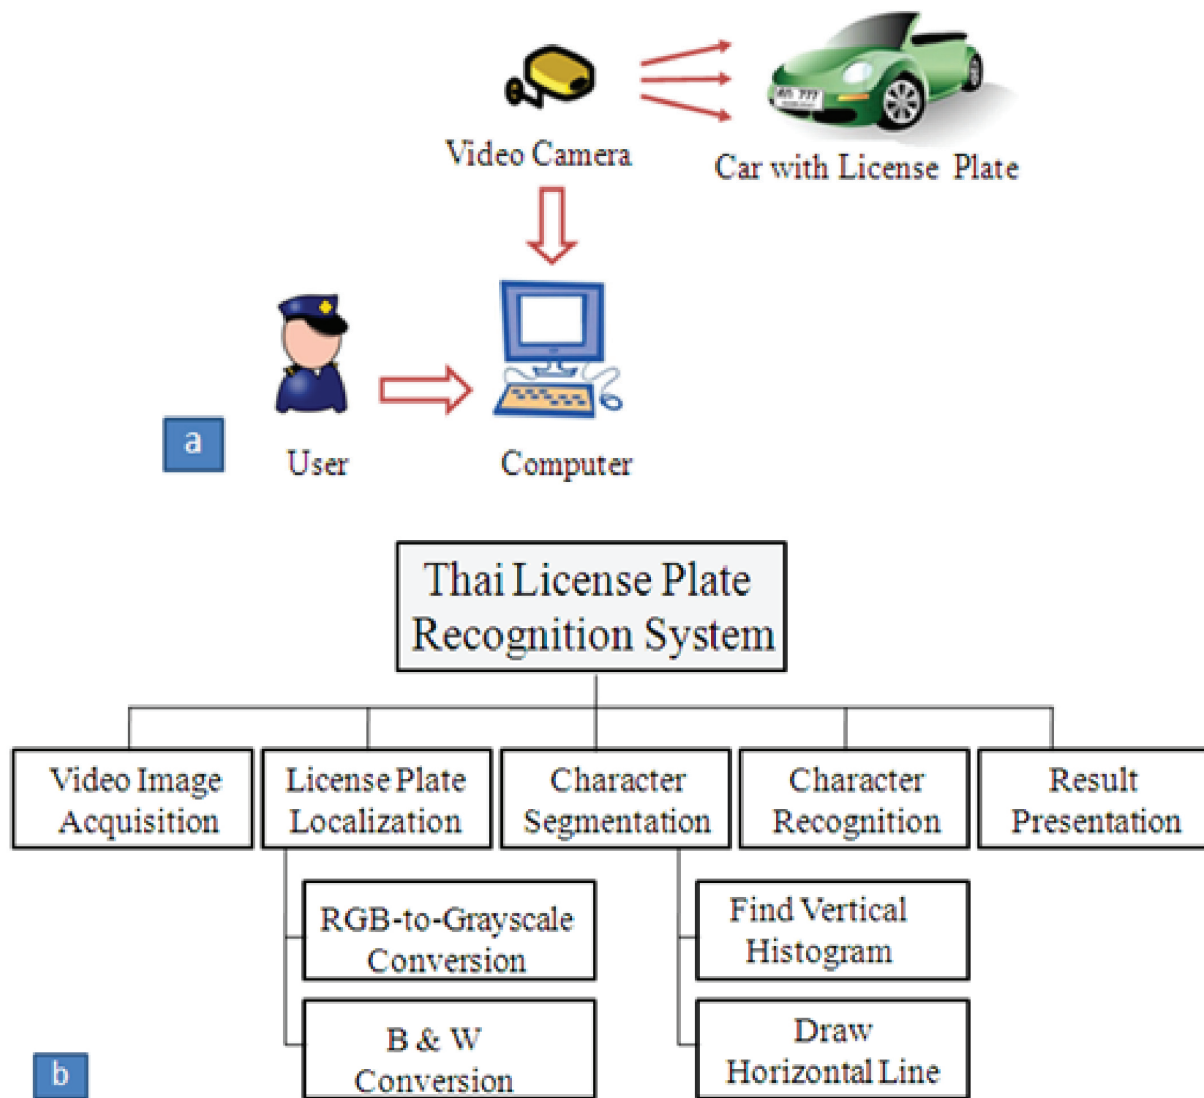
Video Camera

Car with License Plate

a

User

Computer

Thai License Plate Recognition System

Video Image Acquisition

License Plate Localization

Character Segmentation

Character Recognition

Result Presentation

RGB-to-Grayscale Conversion

B & W Conversion

Find Vertical Histogram

Draw Horizontal Line

b